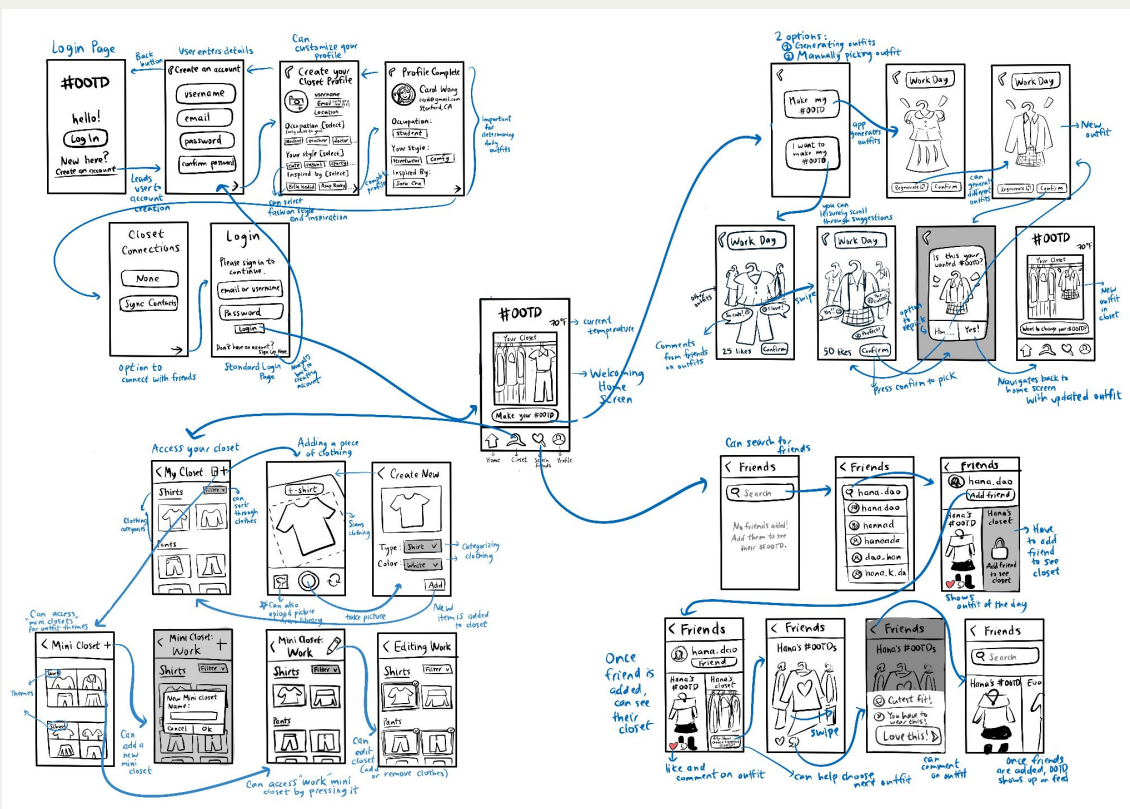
Login Page

#OOTD

hello!

Log In

New here? Create an account

Back button

User enters details

Create an account

username

email

password

confirm password

Leads user to account creation

Can customize your profile

Create your Closet Profile

username

Location

Occupation [select]

Your style [select]

Inspired by [select]

can select fashion style and inspiration

Profile Complete

Carol Wang

Stanford, CA

Occupation:

student

Your Style:

Streetwear

Comfy

Inspired By:

Jane Cho

important for determining daily outfits

Closet Connections

None

Sync Contacts

Option to connect with friends

Login

Please sign in to continue.

email or username

Password

Login

Don't have an account? Sign up here

Standard Login Page

#OOTD

70°F

current temperature

Your Closet

Make your #OOTD

Welcoming Home Screen

Home

Closet

Search friends

Profile

2 options:
① Generating outfits
② Manually picking outfit

Make my #OOTD

I want to make my #OOTD

app generates outfits

Work Day

Regenerate

Confirm

can generate different outfits

New outfit

you can leisurely scroll through suggestions

Work Day

25 likes

Confirm

other outfits

So cute!

I love!

Comments from friends on outfits

swipe

Work Day

50 likes

Confirm

So perfect!

option to regenerate

Is this your wanted #OOTD?

No...

Yes!

Press confirm to pick

#OOTD

70°F

Your Closet

What to change your #OOTD?

New outfit in closet

Navigates back to home screen with updated outfit

Access your closet

My Closet

Shirts

Filter

Pants

can sort through clothes

clothing categories

Adding a piece of clothing

t-shirt

Scans clothing

Can also upload picture from library

take picture

Create New

Type: Shirt

Color: White

Add

Categorizing clothing

New item is added to closet

Can access "mini closets" for outfit themes

Mini Closet +

Work

School

Themes

Can add a new mini closet

Mini Closet: Work

Shirts

Filter

New Mini closet

Name:

Cancel

Ok

Mini Closet: Work

Shirts

Filter

Pants

Can access "work" mini closet by pressing it

Editing Work

Shirts

Filter

Pants

Can edit closet (add or remove clothes)

Can search for friends

Friends

Search

No friends added! Add them to see their #OOTD.

Friends

hana.dao

hana.dao

hannad

hanaode

dao_han

hana_k_da

Friends

hana.dao

Add friend

Hana's #OOTD

Hana's closet

Add friend to see closet

Have to add friend to see closet

Shows outfit of the day

Once friend is added, can see their closet

Friends

hana.dao

Friend

Hana's #OOTD

Hana's closet

like and comment on outfit

Friends

Hana's #OOTDs

swipe

can help choose next outfit

Friends

Hana's #OOTDs

Cutest fit!

You have to wear this!

Love this!

can comment on outfit

Friends

Search

Hana's #OOTD

Eva

Once friends are added, OOTD shows up on feed